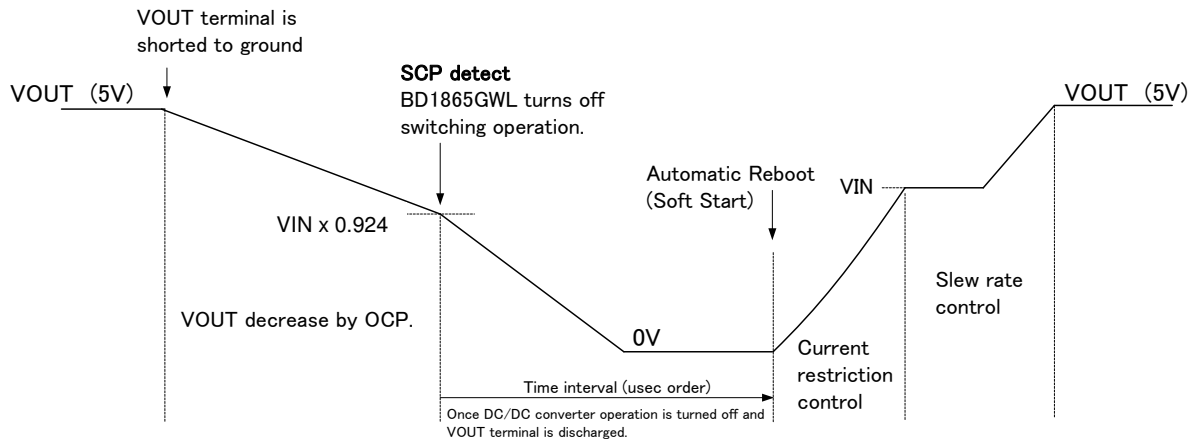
VOUT terminal is shorted to ground

VOUT (5V)

SCP detect
BD1865GWL turns off switching operation.

VOUT (5V)

Automatic Reboot
(Soft Start)

VIN

VIN x 0.924

Slew rate control

VOUT decrease by OCP.

0V

Current restriction control

Time interval (usec order)

Once DC/DC converter operation is turned off and VOUT terminal is discharged.